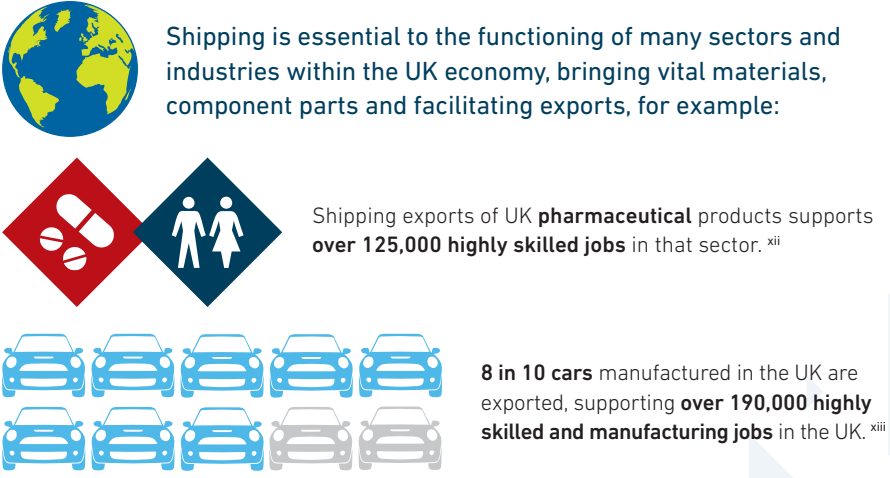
Shipping is essential to the functioning of many sectors and industries within the UK economy, bringing vital materials, component parts and facilitating exports, for example:

Shipping exports of UK **pharmaceutical** products supports **over 125,000 highly skilled jobs** in that sector. $^{xii}$

**8 in 10 cars** manufactured in the UK are exported, supporting **over 190,000 highly skilled and manufacturing jobs** in the UK. $^{xiii}$